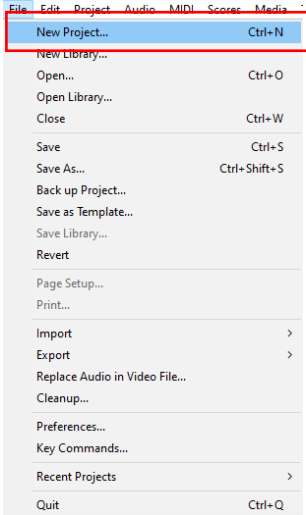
File Edit Project Audio MIDI Scores Media

New Project... Ctrl+N
New Library...
Open... Ctrl+O
Open Library...
Close Ctrl+W

Save Ctrl+S
Save As... Ctrl+Shift+S
Back up Project...
Save as Template...
Save Library...
Revert

Page Setup...
Print...

Import >
Export >
Replace Audio in Video File...
Cleanup...

Preferences...
Key Commands...

Recent Projects >

Quit Ctrl+Q